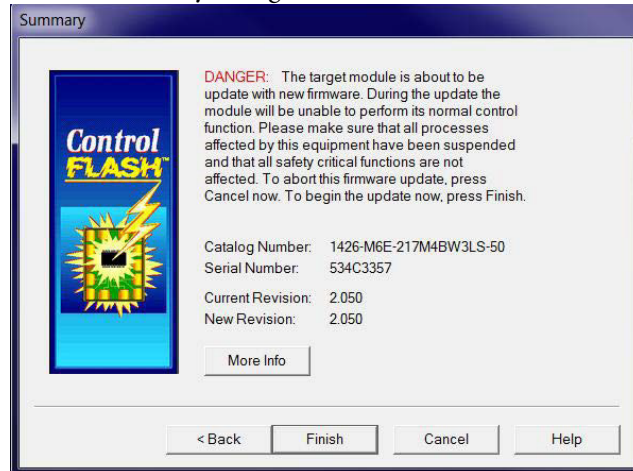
Summary

Control FLASH™

DANGER: The target module is about to be update with new firmware. During the update the module will be unable to perform its normal control function. Please make sure that all processes affected by this equipment have been suspended and that all safety critical functions are not affected. To abort this firmware update, press Cancel now. To begin the update now, press Finish.

Catalog Number: 1426-M6E-217M4BW3LS-50
Serial Number: 534C3357

Current Revision: 2.050
New Revision: 2.050

More Info

< Back Finish Cancel Help